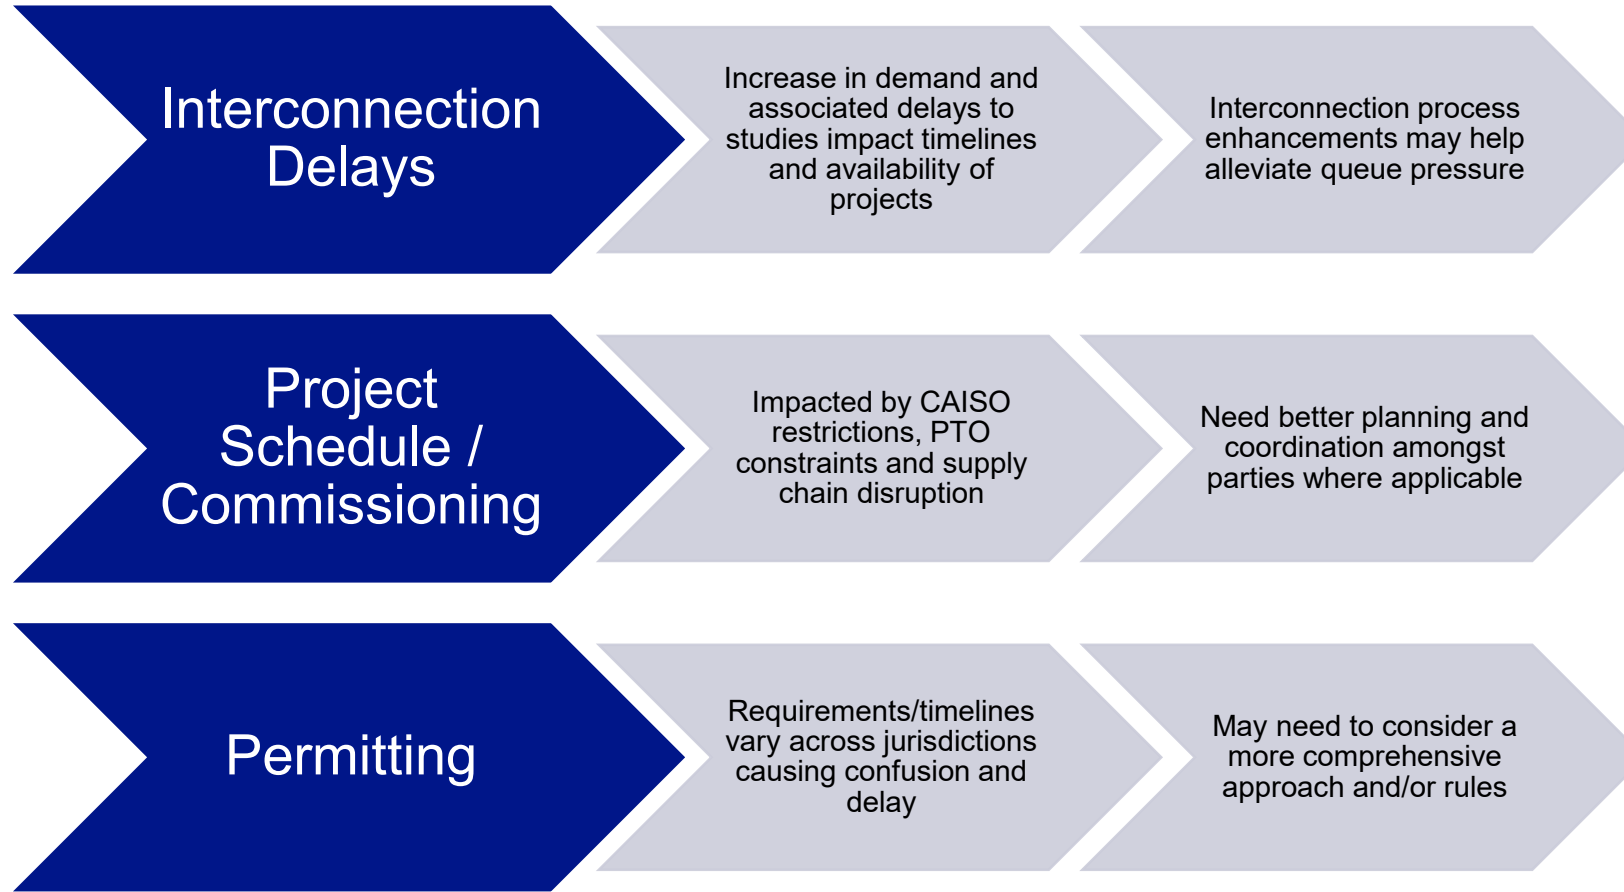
Interconnection Delays

Increase in demand and associated delays to studies impact timelines and availability of projects

Interconnection process enhancements may help alleviate queue pressure

Project Schedule / Commissioning

Impacted by CAISO restrictions, PTO constraints and supply chain disruption

Need better planning and coordination amongst parties where applicable

Permitting

Requirements/timelines vary across jurisdictions causing confusion and delay

May need to consider a more comprehensive approach and/or rules